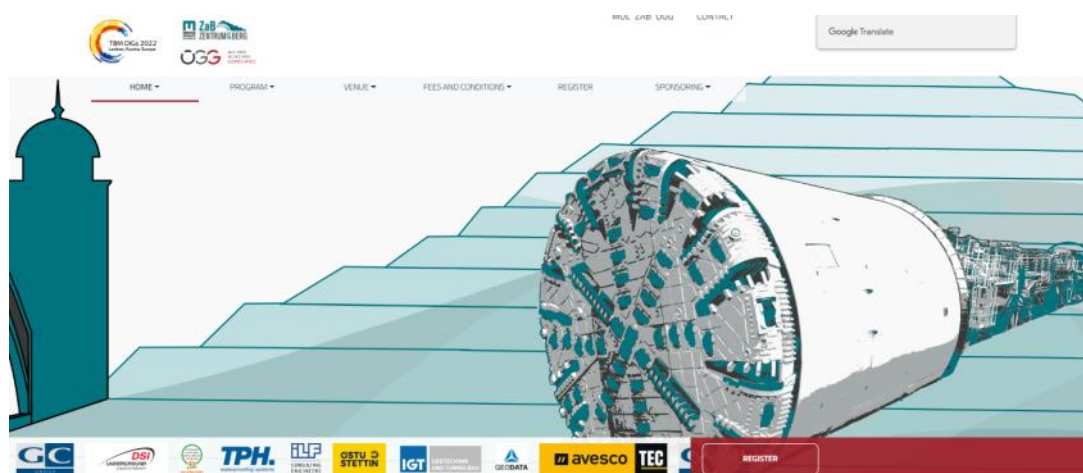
TBM DiGs 2022
Leoben, Austria, Europe

ZaB
ZENTRUM AM BERG

ÖGG

MUL ZAB ÖGG CONTACT

Google Translate

HOME ▾ PROGRAM ▾ VENUE ▾ FEES AND CONDITIONS ▾ REGISTER SPONSORING ▾

GC

DSI UNDERGROUND

TPH.

ILF CONSULTING ENGINEERS

OSTU STETTIN

IGT

GEODATA

avesco

TEC

REGISTER